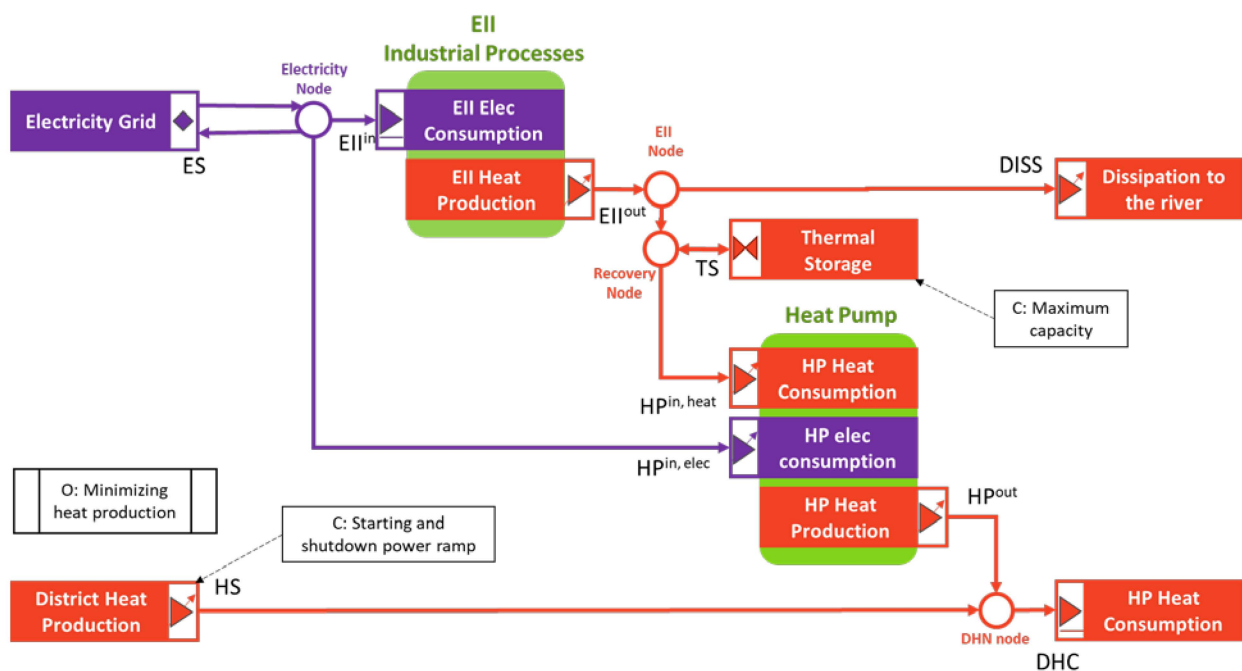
EII
Industrial Processes

Electricity Node

Electricity Grid

ES

$EII^{in}$

EII Elec Consumption

EII Heat Production

$EII^{out}$

EII Node

DISS

Dissipation to the river

Recovery Node

TS

Thermal Storage

C: Maximum capacity

Heat Pump

HP Heat Consumption

$HP^{in, heat}$

HP elec consumption

$HP^{in, elec}$

O: Minimizing heat production

HP Heat Production

$HP^{out}$

C: Starting and shutdown power ramp

HS

District Heat Production

DHN node

HP Heat Consumption

DHC